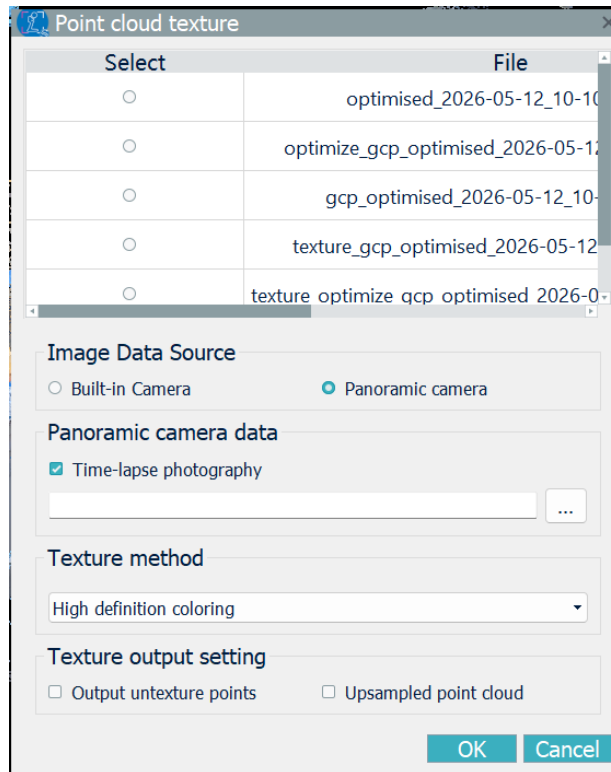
Point cloud texture

| Select | File |
|---|---|
| ○ | optimised_2026-05-12_10-10 |
| ○ | optimize_gcp_optimised_2026-05-12 |
| ○ | gcp_optimised_2026-05-12_10- |
| ○ | texture_gcp_optimised_2026-05-12 |
| ○ | texture_optimize_gcp_optimised_2026-0 |

Image Data Source

○ Built-in Camera ● Panoramic camera

Panoramic camera data

☑ Time-lapse photography

...

Texture method

High definition coloring

Texture output setting

☐ Output untexture points ☐ Upsampled point cloud

OK Cancel